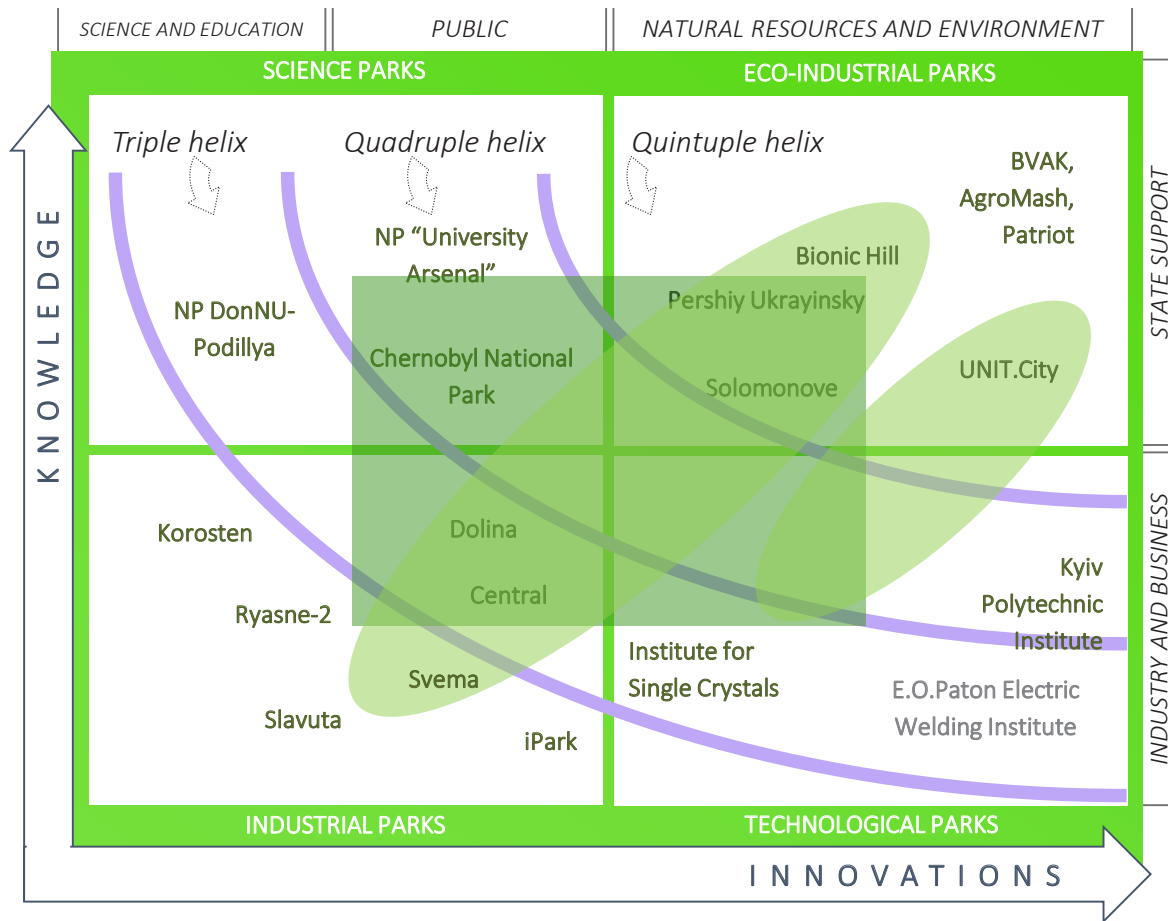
SCIENCE AND EDUCATION | PUBLIC | NATURAL RESOURCES AND ENVIRONMENT

SCIENCE PARKS

ECO-INDUSTRIAL PARKS

Triple helix

Quadruple helix

Quintuple helix

KNOWLEDGE

NP "University Arsenal"

BVAK, AgroMash, Patriot

Bionic Hill

Pershiy Ukrayinsky

NP DonNU-Podillya

Chernobyl National Park

Solomonove

UNIT.City

STATE SUPPORT

Korosten

Dolina

Central

Kyiv Polytechnic Institute

Ryasne-2

Institute for Single Crystals

Svema

E.O.Paton Electric Welding Institute

Slavuta

iPark

INDUSTRY AND BUSINESS

INDUSTRIAL PARKS

TECHNOLOGICAL PARKS

INNOVATIONS